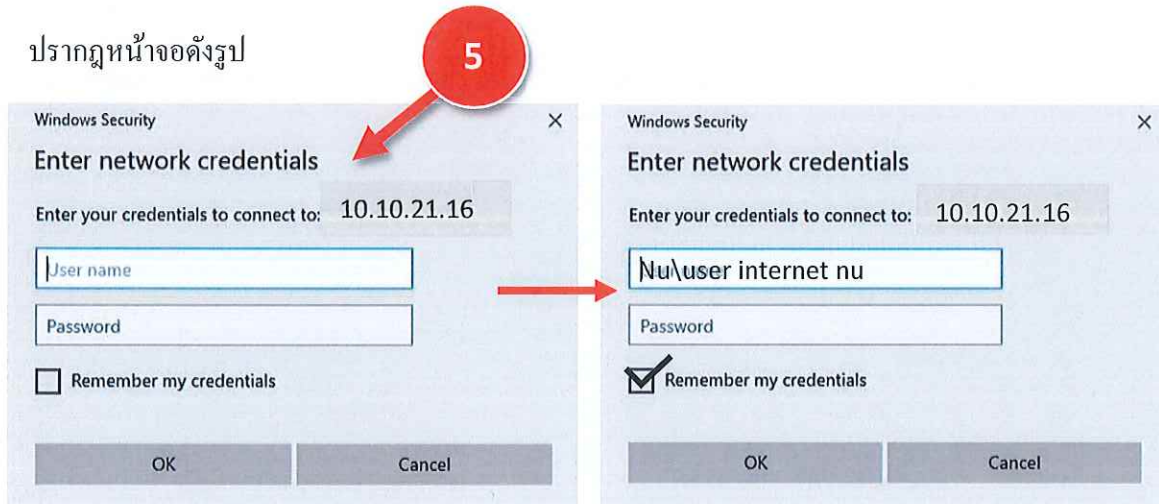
ปรากฏหน้าจอดังรูป

5

Windows Security ×

Enter network credentials

Enter your credentials to connect to: 10.10.21.16

User name

Password

Remember my credentials

OK Cancel

Windows Security ×

Enter network credentials

Enter your credentials to connect to: 10.10.21.16

Nu\user internet nu

Password

Remember my credentials

OK Cancel